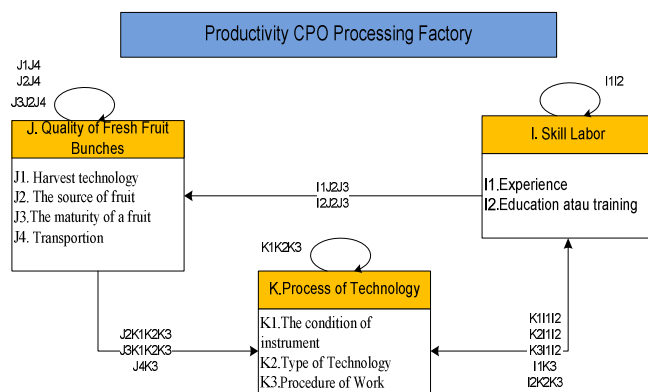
Productivity CPO Processing Factory

J1J4
J2J4
J3J2J4

J. Quality of Fresh Fruit Bunches

J1. Harvest technology
J2. The source of fruit
J3.The maturity of a fruit
J4. Transportion

I1I2

I. Skill Labor

I1.Experience
I2.Education atau training

I1J2J3
I2J2J3

K1K2K3

K.Process of Technology

K1.The condition of instrument
K2.Type of Technology
K3.Procedure of Work

J2K1K2K3
J3K1K2K3
J4K3

K1I1I2
K2I1I2
K3I1I2
I1K3
I2K2K3